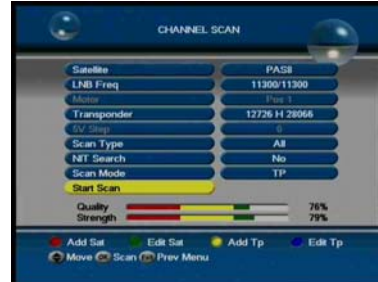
CHANNEL SCAN

| | |
|---|---|
| Satellite | PAS8 |
| LNB Freq | 11300/11300 |
| Motor | Pos 1 |
| Transponder | 12726 H 28066 |
| 5V Step | 0 |
| Scan Type | All |
| NIT Search | No |
| Scan Mode | TP |

Start Scan

Quality 76%
Strength 79%

Add Sat Edit Sat Add Tp Edit Tp
Move OK Scan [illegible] Prev Menu